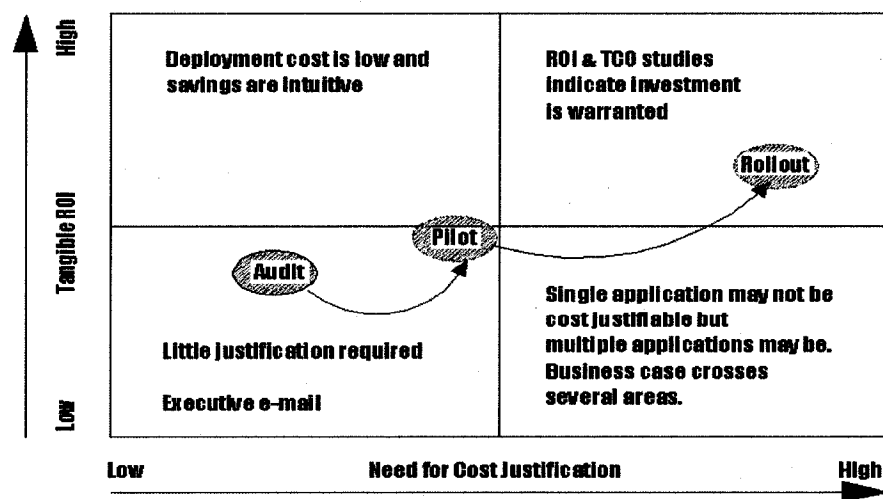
High

Tangible ROI

Low

Deployment cost is low and savings are intuitive

ROI & TCO studies indicate investment is warranted

Rollout

Pilot

Audit

Single application may not be cost justifiable but multiple applications may be. Business case crosses several areas.

Little justification required

Executive e-mail

Low

Need for Cost Justification

High